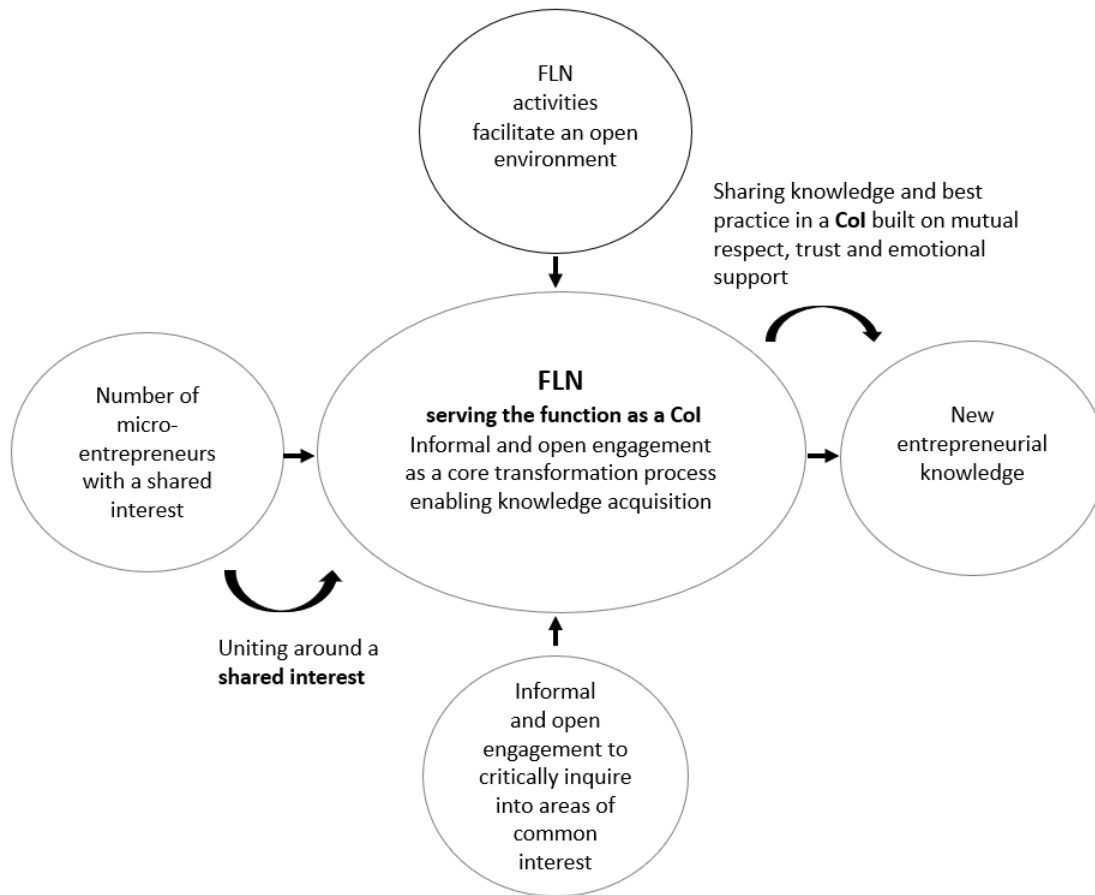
FLN activities facilitate an open environment

Sharing knowledge and best practice in a CoI built on mutual respect, trust and emotional support

Number of micro-entrepreneurs with a shared interest

FLN
serving the function as a CoI
Informal and open engagement as a core transformation process enabling knowledge acquisition

New entrepreneurial knowledge

Uniting around a shared interest

Informal and open engagement to critically inquire into areas of common interest